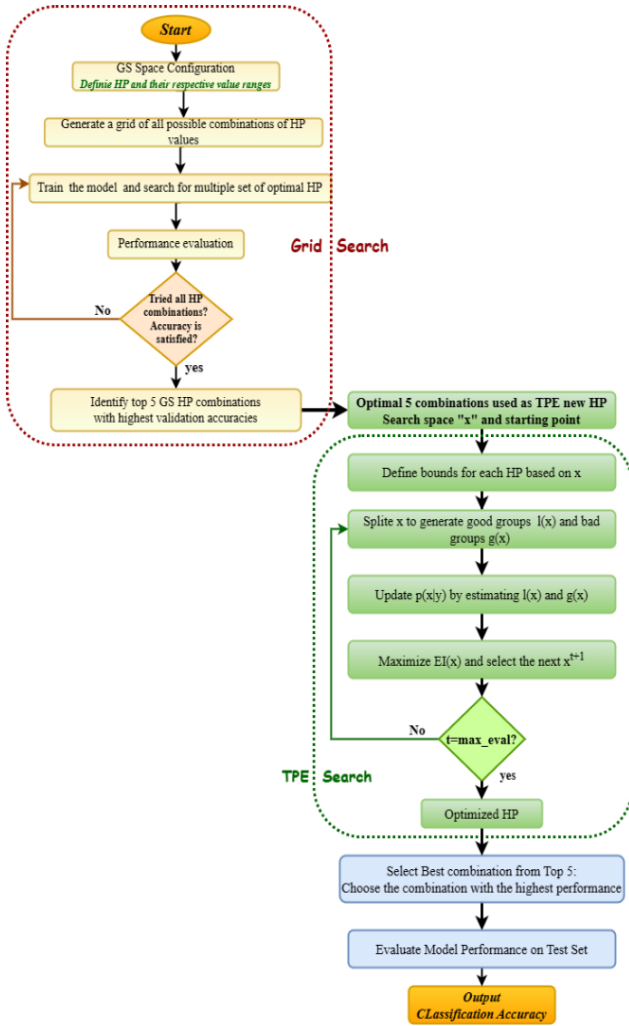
Start

GS Space Configuration
Definie HP and their respective value ranges

Generate a grid of all possible combinations of HP values

Train the model and search for multiple set of optimal HP

Performance evaluation

Grid Search

Tried all HP combinations? Accuracy is satisfied?

No

yes

Identify top 5 GS HP combinations with highest validation accuracies

Optimal 5 combinations used as TPE new HP Search space "x" and starting point

Define bounds for each HP based on x

Splite x to generate good groups l(x) and bad groups g(x)

Update p(x|y) by estimating l(x) and g(x)

Maximize EI(x) and select the next $x^{t+1}$

No

t=max_eval?

TPE Search

yes

Optimized HP

Select Best combination from Top 5:
Choose the combination with the highest performance

Evaluate Model Performance on Test Set

Output
CLassification Accuracy